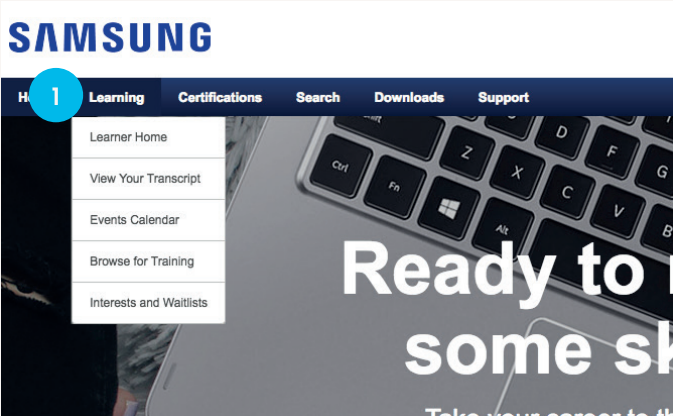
SAMSUNG

H 1 Learning Certifications Search Downloads Support

Learner Home
View Your Transcript
Events Calendar
Browse for Training
Interests and Waitlists

Ctrl Fn Alt Z X C V D F S

Ready to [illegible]
some sk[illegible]

Take your career to th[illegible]